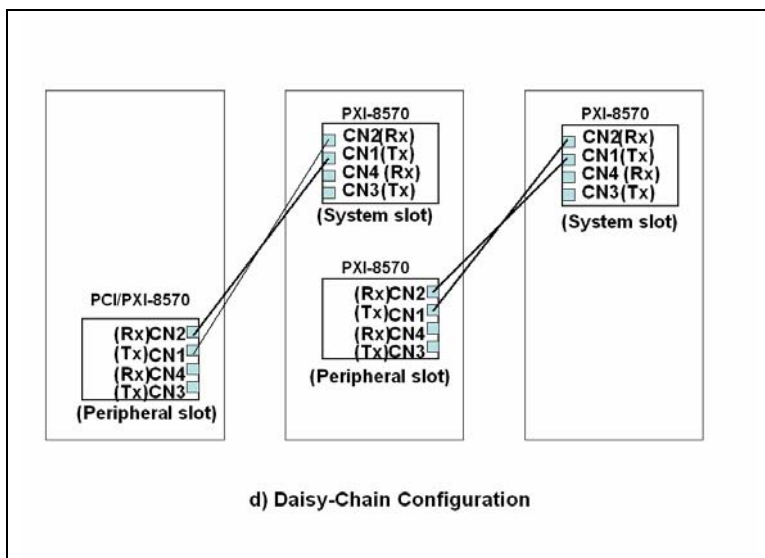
PCI/PXI-8570
(Rx)CN2
(Tx)CN1
(Rx)CN4
(Tx)CN3
(Peripheral slot)

PXI-8570
CN2(Rx)
CN1(Tx)
CN4 (Rx)
CN3(Tx)
(System slot)

PXI-8570
(Rx)CN2
(Tx)CN1
(Rx)CN4
(Tx)CN3
(Peripheral slot)

PXI-8570
CN2(Rx)
CN1(Tx)
CN4 (Rx)
CN3(Tx)
(System slot)

d) Daisy-Chain Configuration